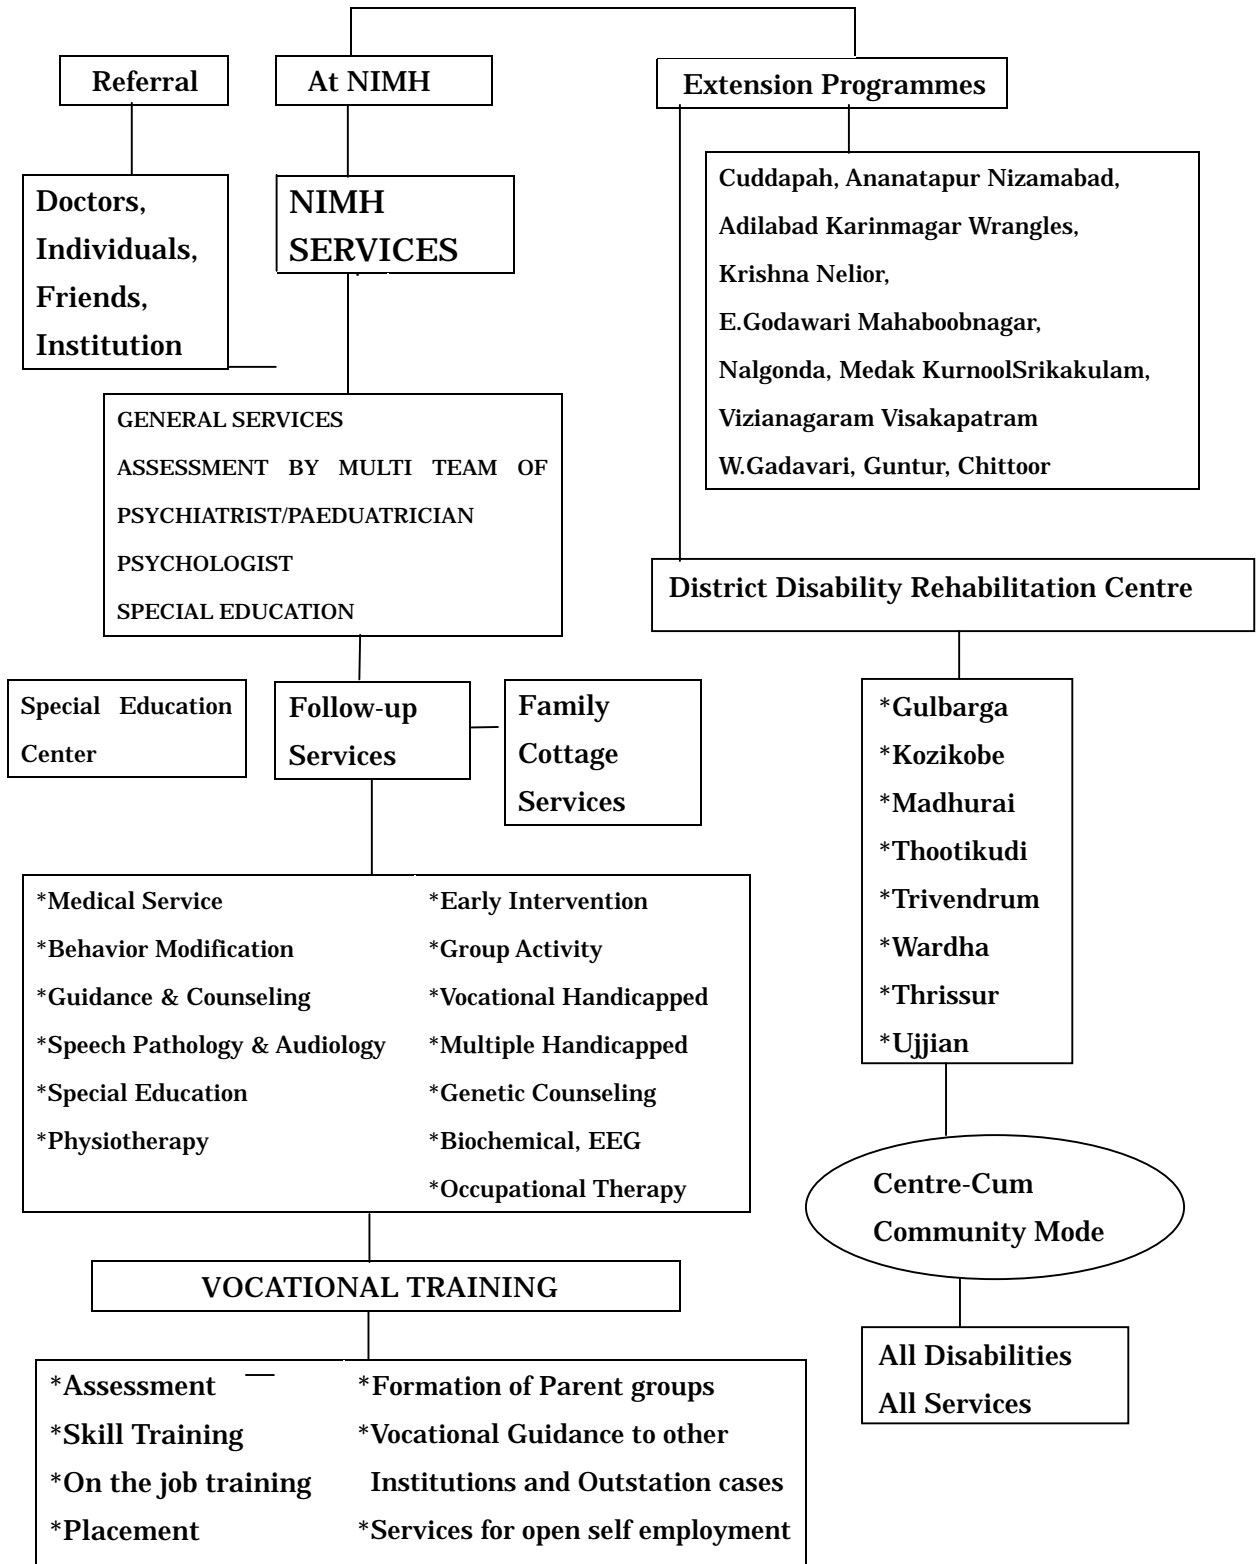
Referral

At NIMH

Extension Programmes

Doctors, Individuals, Friends, Institution

NIMH SERVICES

Cuddapah, Ananatapur Nizamabad, Adilabad Karinmagar Wrangles, Krishna Nelior, E.Godawari Mahaboobnagar, Nalgonda, Medak KurnoolSrikakulam, Vizianagaram Visakapatram W.Gadavari, Guntur, Chittoor

GENERAL SERVICES
ASSESSMENT BY MULTI TEAM OF PSYCHIATRIST/PAEDUATRICIAN
PSYCHOLOGIST
SPECIAL EDUCATION

District Disability Rehabilitation Centre

Special Education Center

Follow-up Services

Family Cottage Services

*Gulbarga
*Kozikobe
*Madhurai
*Thootikudi
*Trivendrum
*Wardha
*Thrissur
*Ujjian

*Medical Service
*Behavior Modification
*Guidance & Counseling
*Speech Pathology & Audiology
*Special Education
*Physiotherapy

*Early Intervention
*Group Activity
*Vocational Handicapped
*Multiple Handicapped
*Genetic Counseling
*Biochemical, EEG
*Occupational Therapy

Centre-Cum Community Mode

VOCATIONAL TRAINING

All Disabilities
All Services

*Assessment
*Skill Training
*On the job training
*Placement

*Formation of Parent groups
*Vocational Guidance to other Institutions and Outstation cases
*Services for open self employment